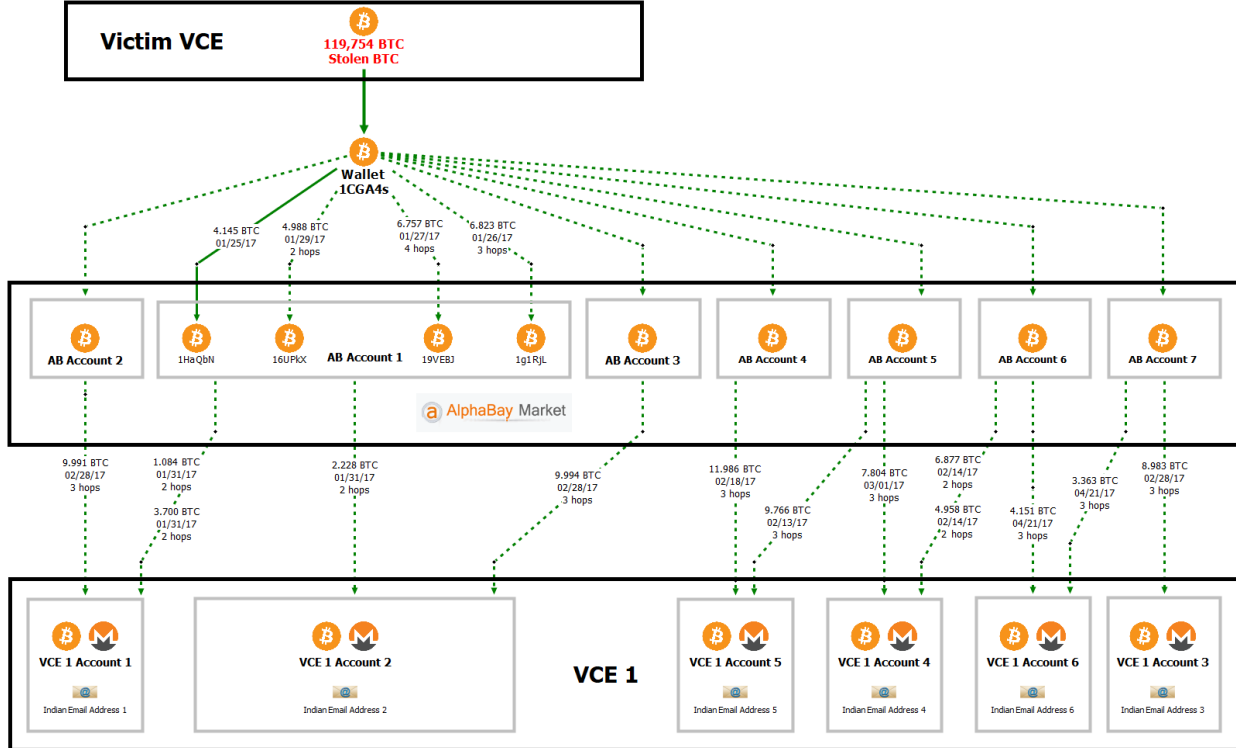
Victim VCE

119,754 BTC
Stolen BTC

Wallet
1CGA4s

4.145 BTC
01/25/17

4.988 BTC
01/29/17
2 hops

6.757 BTC
01/27/17
4 hops

6.823 BTC
01/26/17
3 hops

AB Account 2

1HaQbN

16UPkX

AB Account 1

19VEBJ

1g1RjL

AB Account 3

AB Account 4

AB Account 5

AB Account 6

AB Account 7

AlphaBay Market

9.991 BTC
02/28/17
3 hops

1.084 BTC
01/31/17
2 hops

3.700 BTC
01/31/17
2 hops

2.228 BTC
01/31/17
2 hops

9.994 BTC
02/28/17
3 hops

11.986 BTC
02/18/17
3 hops

9.766 BTC
02/13/17
3 hops

7.804 BTC
03/01/17
3 hops

6.877 BTC
02/14/17
2 hops

4.958 BTC
02/14/17
2 hops

4.151 BTC
04/21/17
3 hops

3.363 BTC
04/21/17
3 hops

8.983 BTC
02/28/17
3 hops

VCE 1 Account 1

Indian Email Address 1

VCE 1 Account 2

Indian Email Address 2

VCE 1

VCE 1 Account 5

Indian Email Address 5

VCE 1 Account 4

Indian Email Address 4

VCE 1 Account 6

Indian Email Address 6

VCE 1 Account 3

Indian Email Address 3